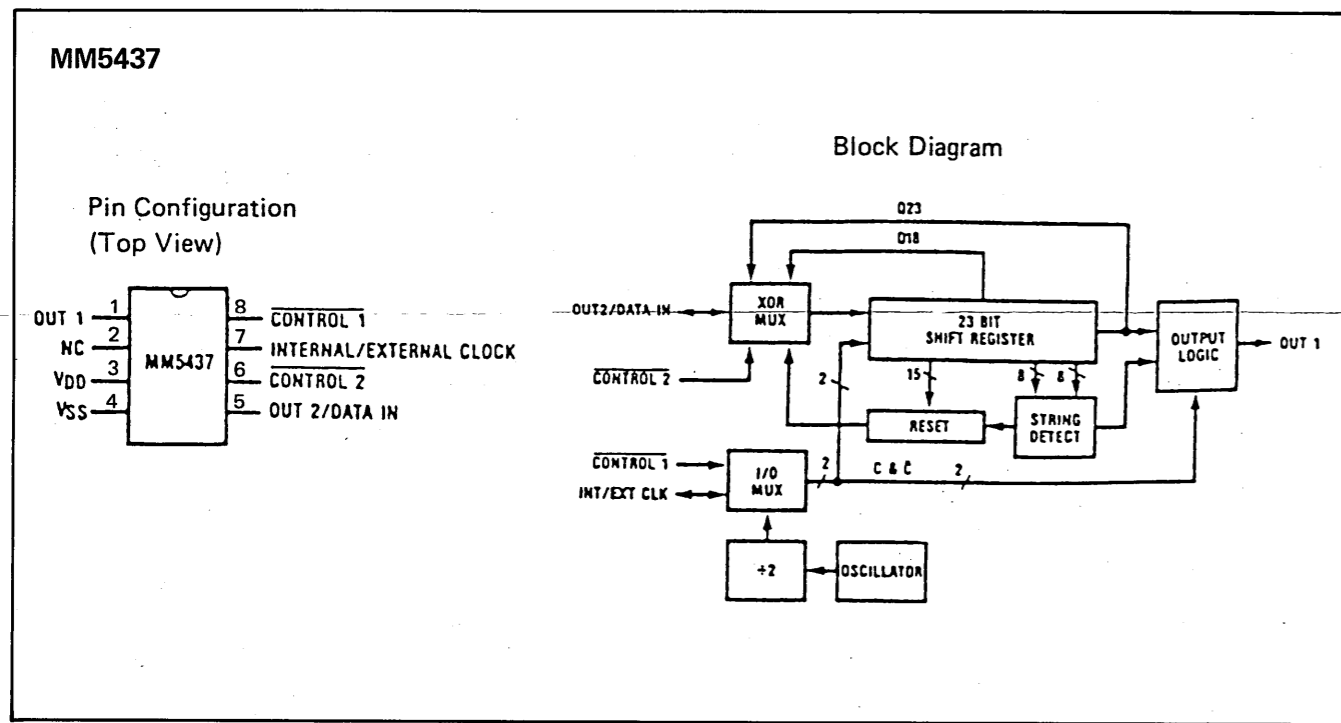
MM5437

Pin Configuration
(Top View)

OUT 1 1
NC 2
$V_{DD}$ 3
$V_{SS}$ 4
MM5437
8 $\overline{\text{CONTROL 1}}$
7 INTERNAL/EXTERNAL CLOCK
6 $\overline{\text{CONTROL 2}}$
5 OUT 2/DATA IN

Block Diagram

Q23
Q18
OUT2/DATA IN
XOR MUX
23 BIT SHIFT REGISTER
OUTPUT LOGIC
OUT 1
$\overline{\text{CONTROL 2}}$
2
15
8
8
RESET
STRING DETECT
$\overline{\text{CONTROL 1}}$
INT/EXT CLK
I/O MUX
2
C & C
2
÷2
OSCILLATOR